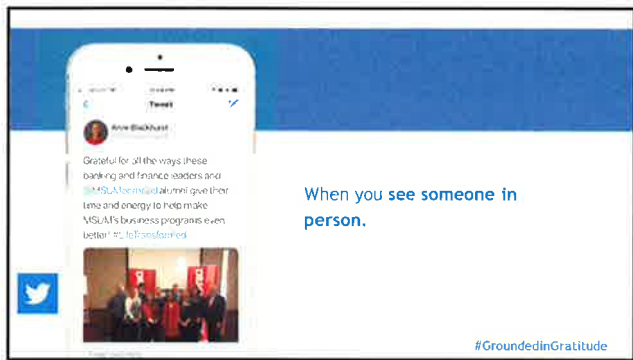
Tweet

Anne Blackhurst

Grateful for all the ways these banking and finance leaders and @MSUAlumni alumni give their time and energy to help make MSUM's business programs even better! #LifeTransformed

When you see someone in person.

#GroundedinGratitude